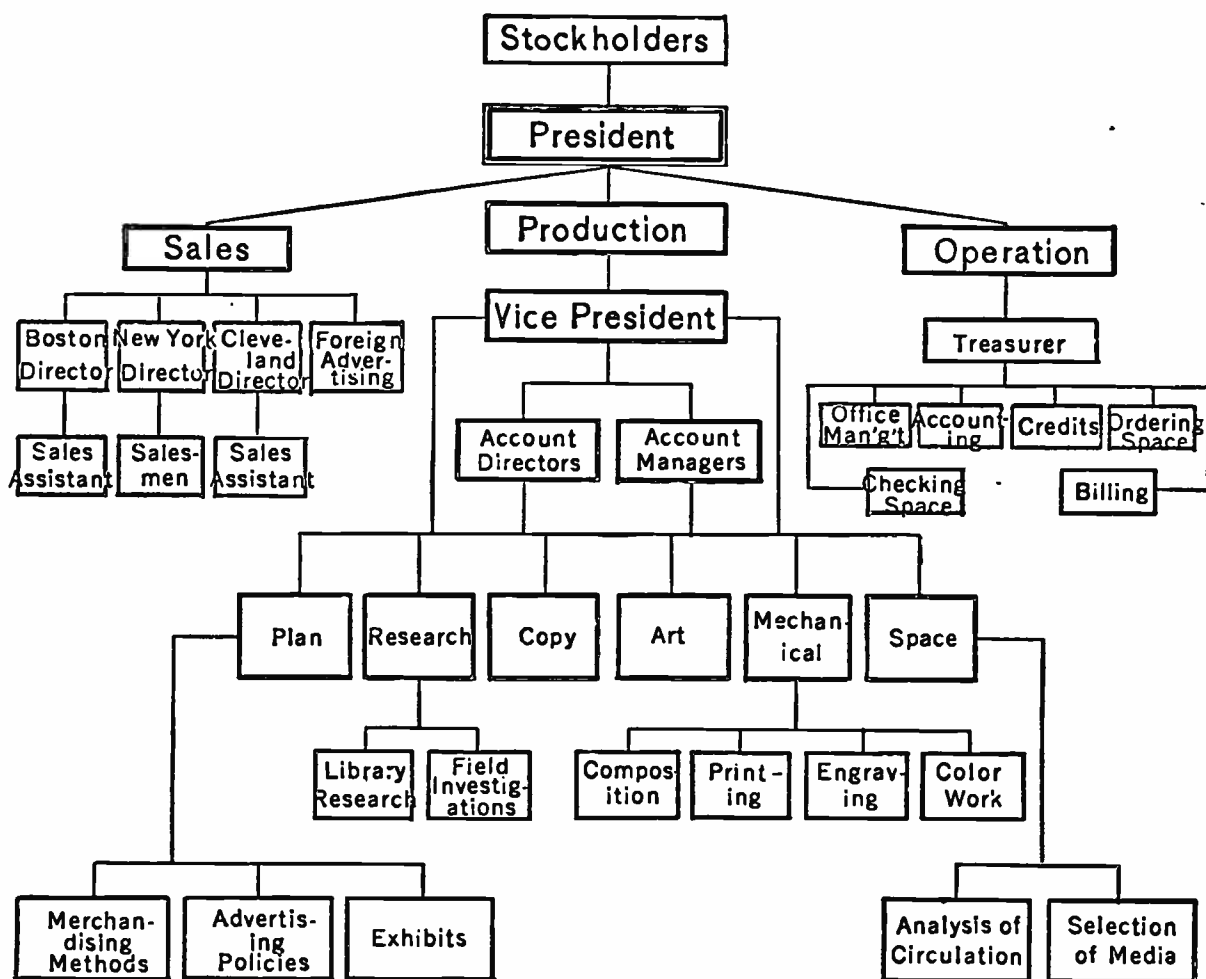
Stockholders

President

Sales

Production

Operation

Boston Director

New York Director

Cleveland Director

Foreign Advertising

Sales Assistant

Salesmen

Sales Assistant

Vice President

Treasurer

Office Man'g't

Accounting

Credits

Ordering Space

Checking Space

Billing

Account Directors

Account Managers

Plan

Research

Copy

Art

Mechanical

Space

Library Research

Field Investigations

Composition

Printing

Engraving

Color Work

Merchandising Methods

Advertising Policies

Exhibits

Analysis of Circulation

Selection of Media